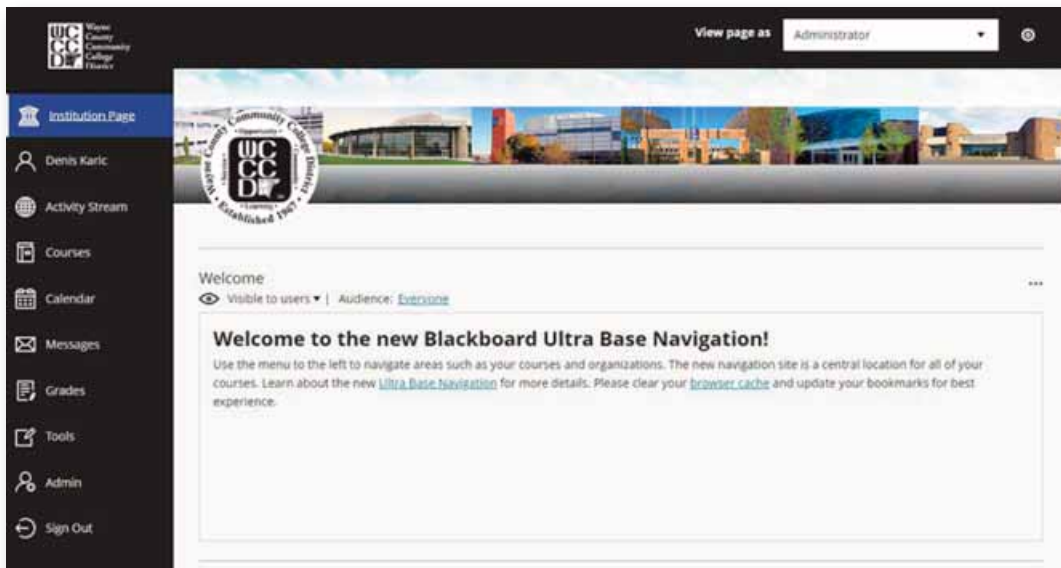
WC CC D Wayne County Community College District

Institution Page

Denis Karic

Activity Stream

Courses

Calendar

Messages

Grades

Tools

Admin

Sign Out

View page as Administrator

Wayne County Community College District · Opportunity · Learning · Established 1967 · WCCCD

Welcome

Visible to users ▾ | Audience: Everyone

...

Welcome to the new Blackboard Ultra Base Navigation!

Use the menu to the left to navigate areas such as your courses and organizations. The new navigation site is a central location for all of your courses. Learn about the new Ultra Base Navigation for more details. Please clear your browser cache and update your bookmarks for best experience.